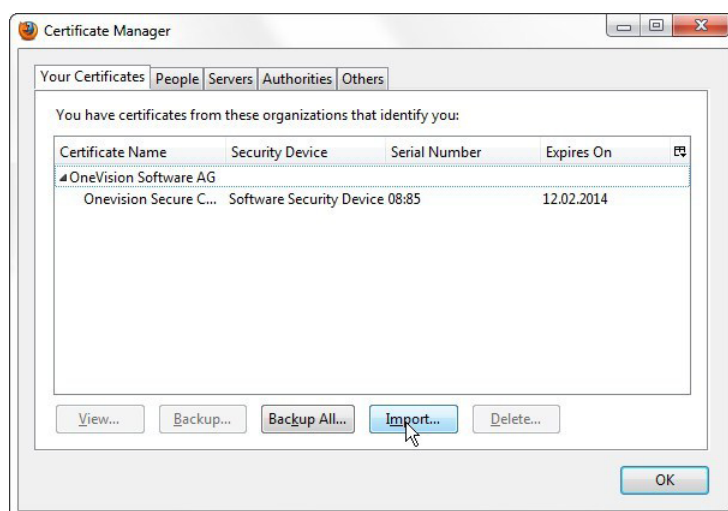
Certificate Manager

Your Certificates | People | Servers | Authorities | Others

You have certificates from these organizations that identify you:

| Certificate Name | Security Device | Serial Number | Expires On |
|---|---|---|---|
| ◢OneVision Software AG | | | |
| Onevision Secure C... | Software Security Device | 08:85 | 12.02.2014 |

View... Backup... Backup All... Import... Delete...

OK